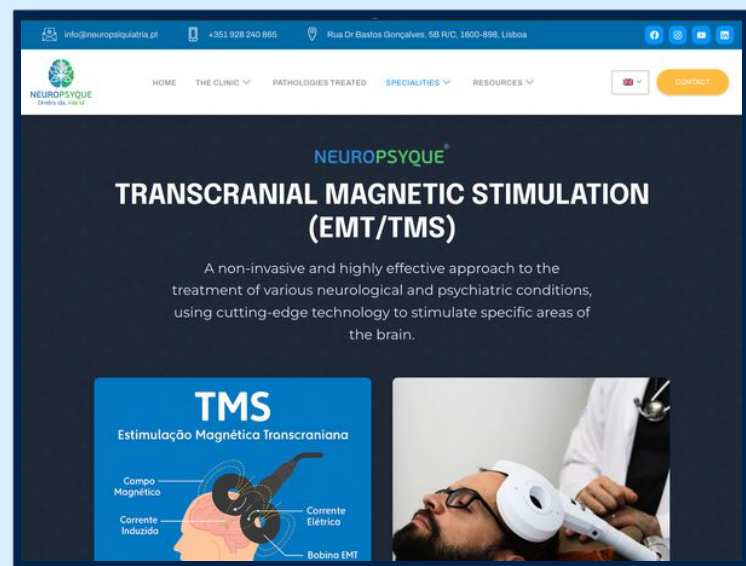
info@neuropsiquiatria.pt +351 928 240 865 Rua Dr Bastos Gonçalves, 5B R/C, 1600-898, Lisboa

NEUROPSYQUE
Direito são, vida sã

HOME THE CLINIC PATHOLOGIES TREATED SPECIALITIES RESOURCES

CONTACT

NEUROPSYQUE®

TRANSCRANIAL MAGNETIC STIMULATION (EMT/TMS)

A non-invasive and highly effective approach to the treatment of various neurological and psychiatric conditions, using cutting-edge technology to stimulate specific areas of the brain.

TMS
Estimulação Magnética Transcraniana

Campo Magnético
Corrente Induzida
Corrente Elétrica
Bobina EMT